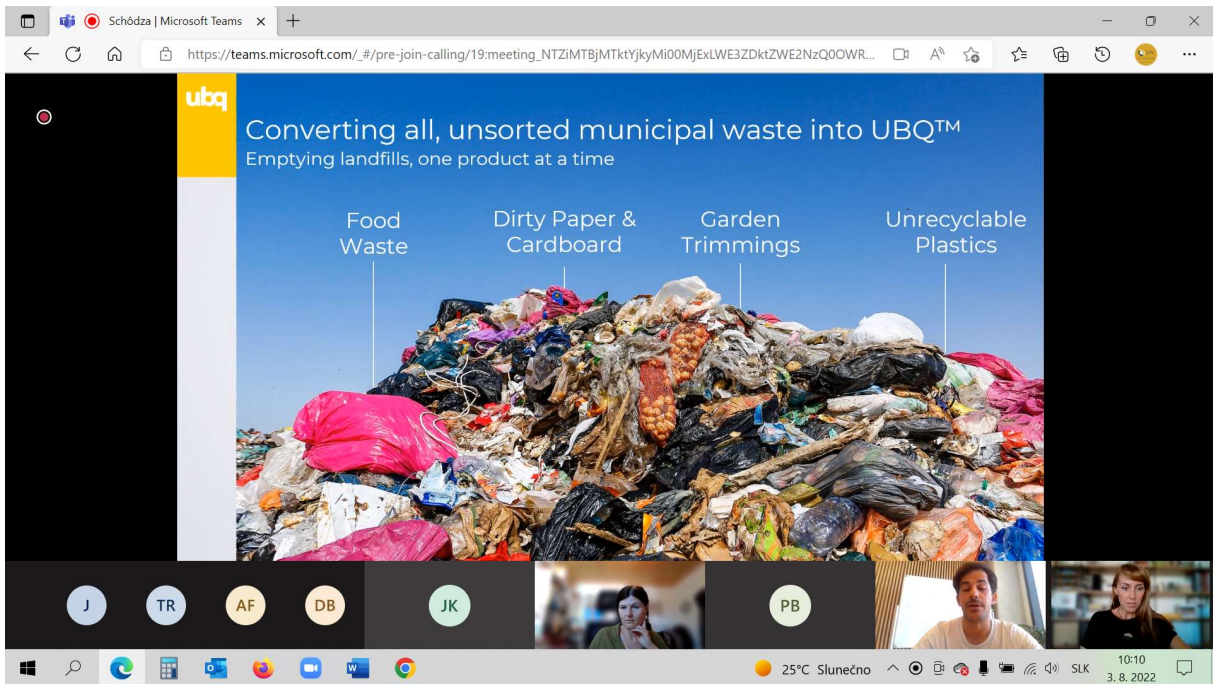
Schôdza | Microsoft Teams

https://teams.microsoft.com/_#/pre-join-calling/19:meeting_NTZiMTBjMTktYjkyMi00MjExLWE3ZDktZWE2NzQ0OWR...

ubq

Converting all, unsorted municipal waste into UBQ™
Emptying landfills, one product at a time

Food Waste

Dirty Paper & Cardboard

Garden Trimmings

Unrecyclable Plastics

J TR AF DB JK PB

25°C Slunečno SLK 10:10 3. 8. 2022